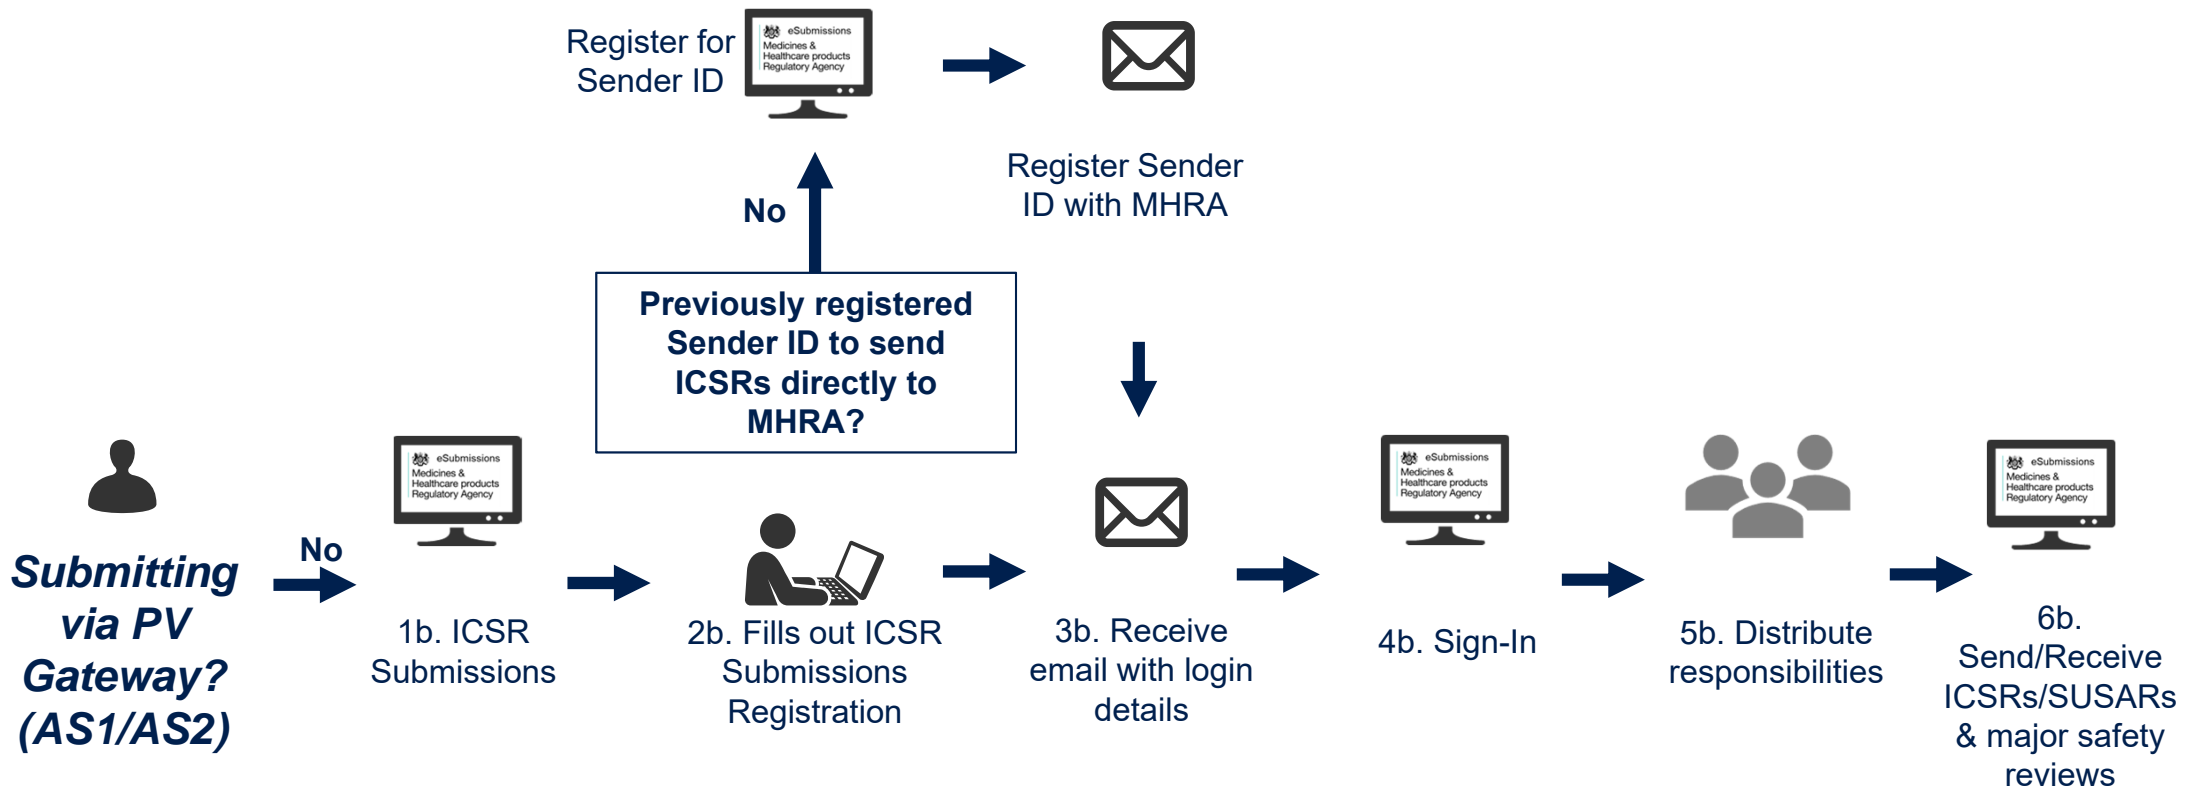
Register for Sender ID

eSubmissions
Medicines & Healthcare products Regulatory Agency

Register Sender ID with MHRA

No

Previously registered Sender ID to send ICSRs directly to MHRA?

Submitting via PV Gateway? (AS1/AS2)

No

eSubmissions
Medicines & Healthcare products Regulatory Agency

1b. ICSR Submissions

2b. Fills out ICSR Submissions Registration

3b. Receive email with login details

eSubmissions
Medicines & Healthcare products Regulatory Agency

4b. Sign-In

5b. Distribute responsibilities

eSubmissions
Medicines & Healthcare products Regulatory Agency

6b. Send/Receive ICSRs/SUSARs & major safety reviews